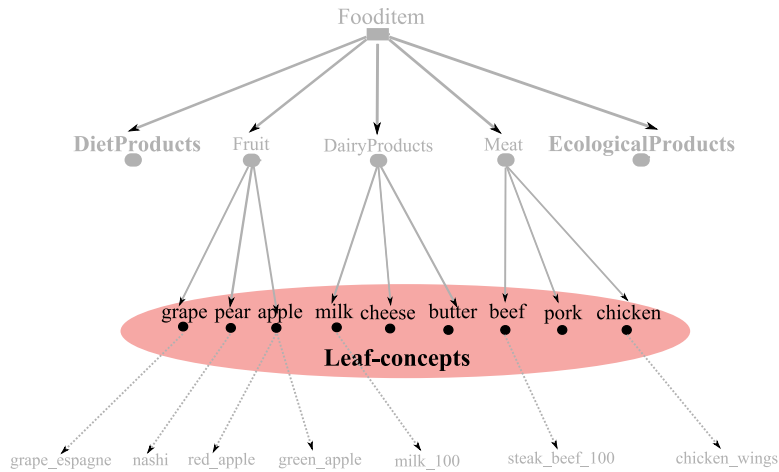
Fooditem

DietProducts
Fruit
DairyProducts
Meat
EcologicalProducts

grape
pear
apple
milk
cheese
butter
beef
pork
chicken

Leaf-concepts

grape_espagne
nashi
red_apple
green_apple
milk_100
steak_beef_100
chicken_wings